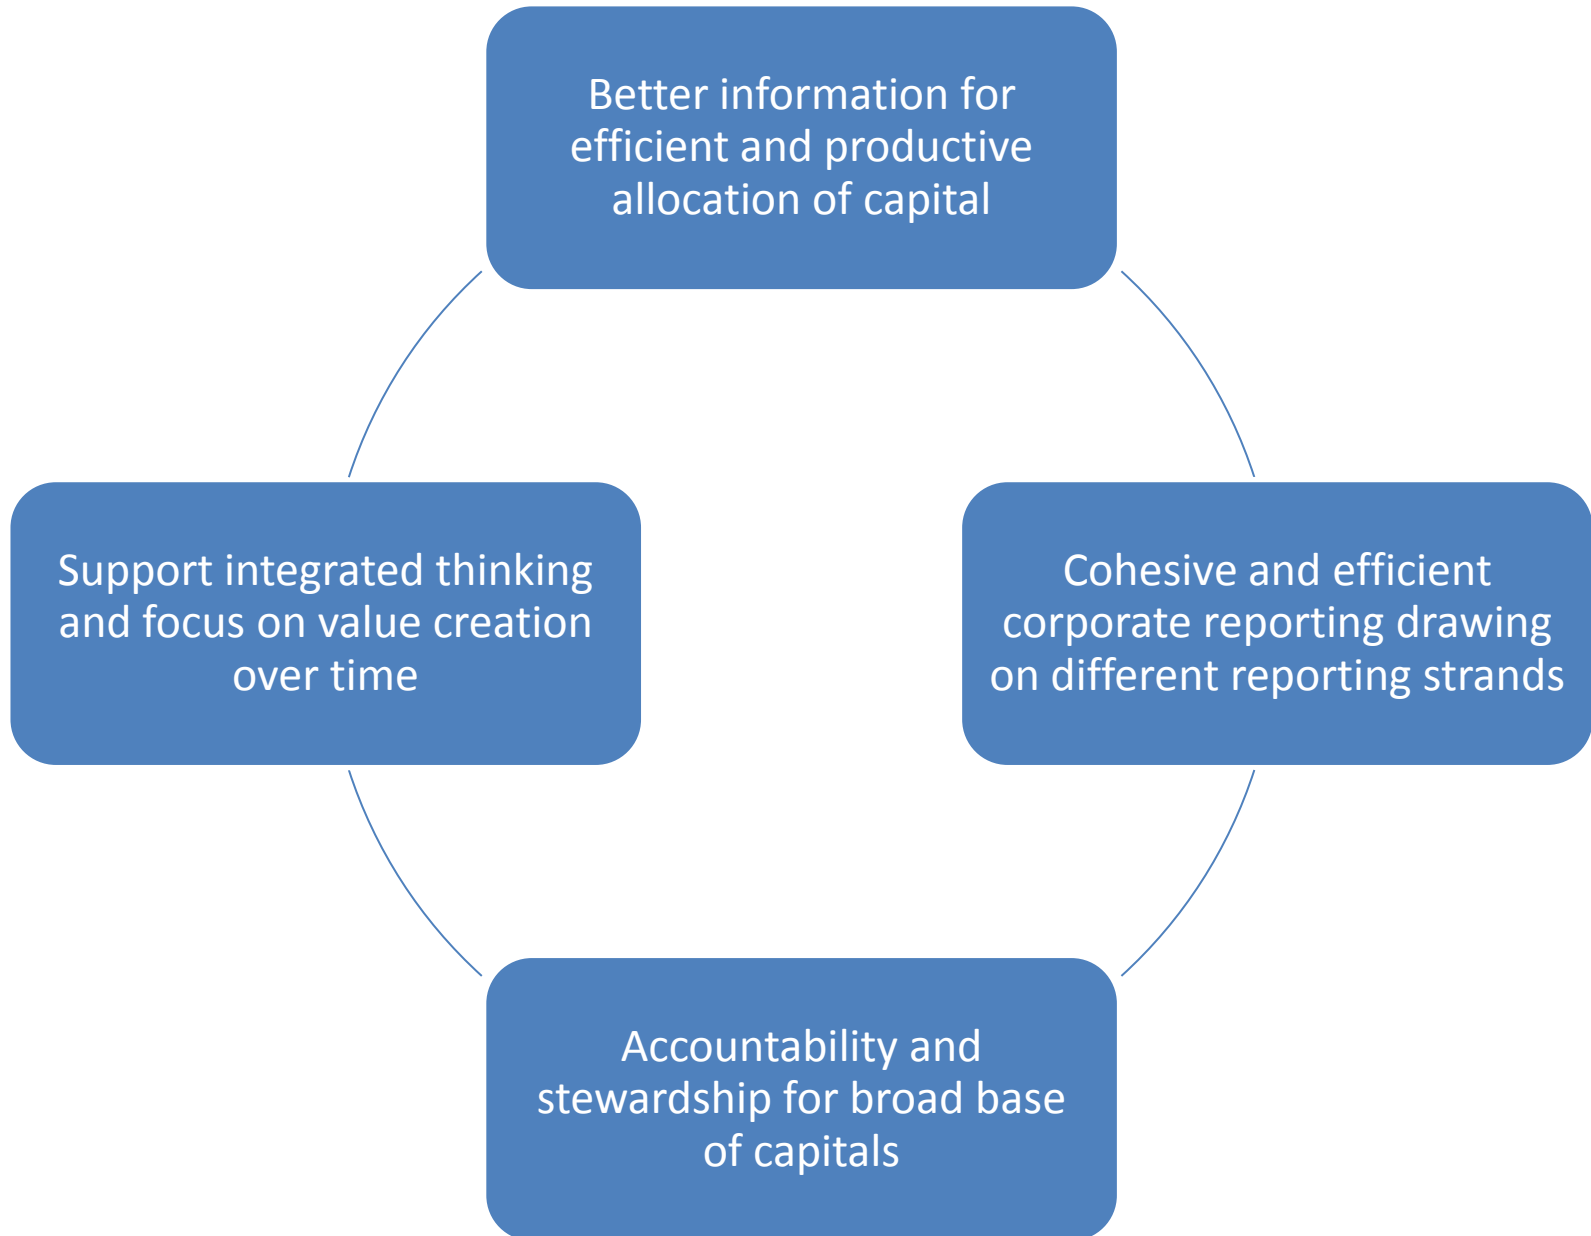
Better information for efficient and productive allocation of capital

Support integrated thinking and focus on value creation over time

Cohesive and efficient corporate reporting drawing on different reporting strands

Accountability and stewardship for broad base of capitals